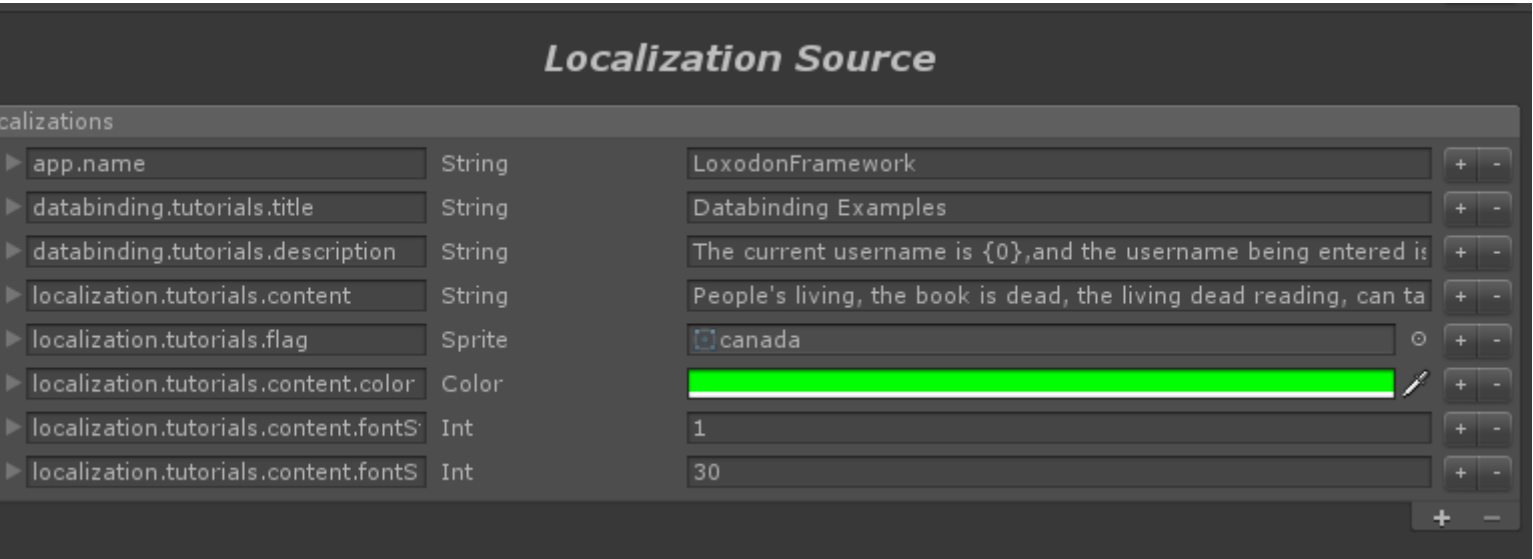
Localization Source

calizations

| | | | |
|---|---|---|---|
| app.name | String | LoxodonFramework | + - |
| databinding.tutorials.title | String | Databinding Examples | + - |
| databinding.tutorials.description | String | The current username is {0},and the username being entered is | + - |
| localization.tutorials.content | String | People's living, the book is dead, the living dead reading, can ta | + - |
| localization.tutorials.flag | Sprite | canada | + - |
| localization.tutorials.content.color | Color | | + - |
| localization.tutorials.content.fontS | Int | 1 | + - |
| localization.tutorials.content.fontS | Int | 30 | + - |

+ -